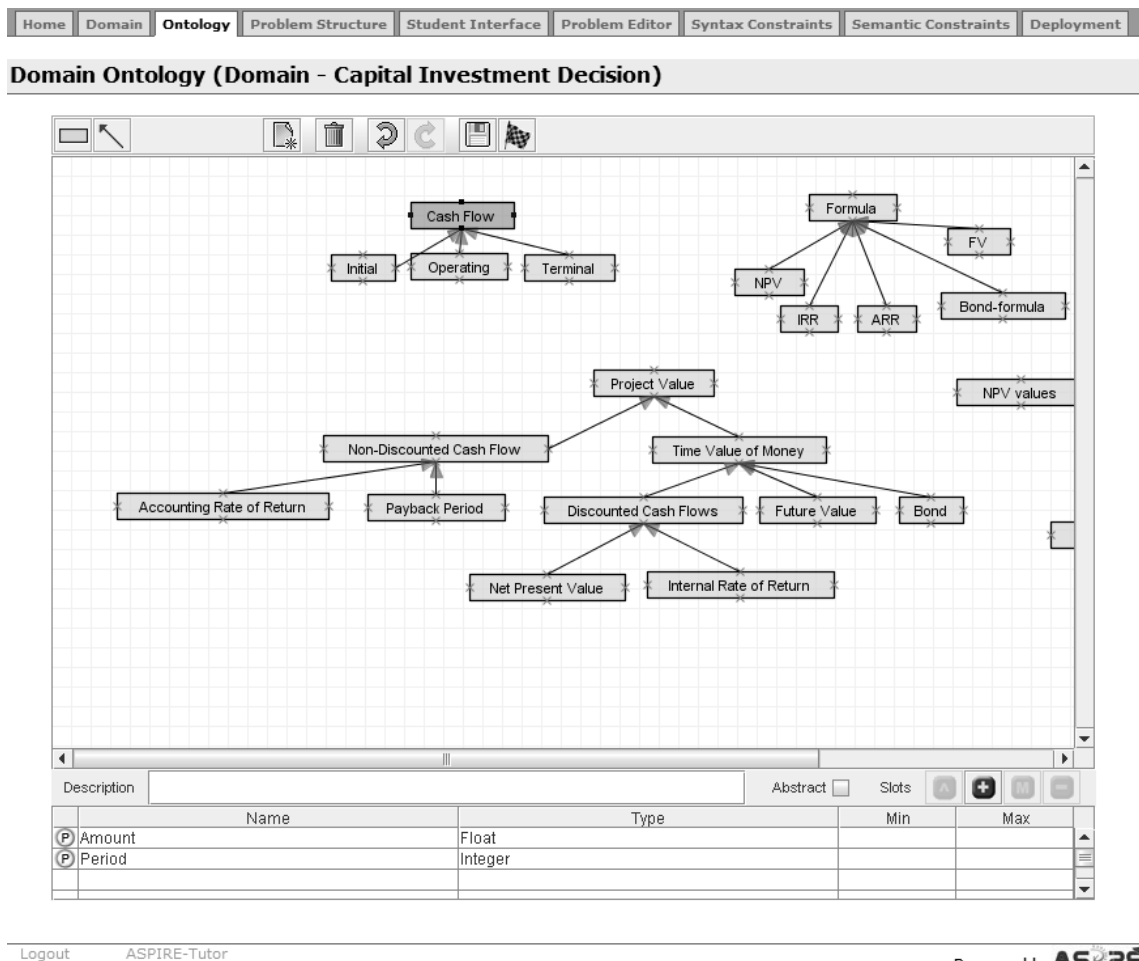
Home | Domain | Ontology | Problem Structure | Student Interface | Problem Editor | Syntax Constraints | Semantic Constraints | Deployment

Domain Ontology (Domain - Capital Investment Decision)

Cash Flow
Initial
Operating
Terminal

Formula
FV
NPV
IRR
ARR
Bond-formula

Project Value
NPV values
Non-Discounted Cash Flow
Time Value of Money
Accounting Rate of Return
Payback Period
Discounted Cash Flows
Future Value
Bond
Net Present Value
Internal Rate of Return

Description
Abstract
Slots

| | Name | Type | Min | Max |
|---|---|---|---|---|
| P | Amount | Float | | |
| P | Period | Integer | | |
| | | | | |

Logout ASPIRE-Tutor

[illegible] ASPIRE